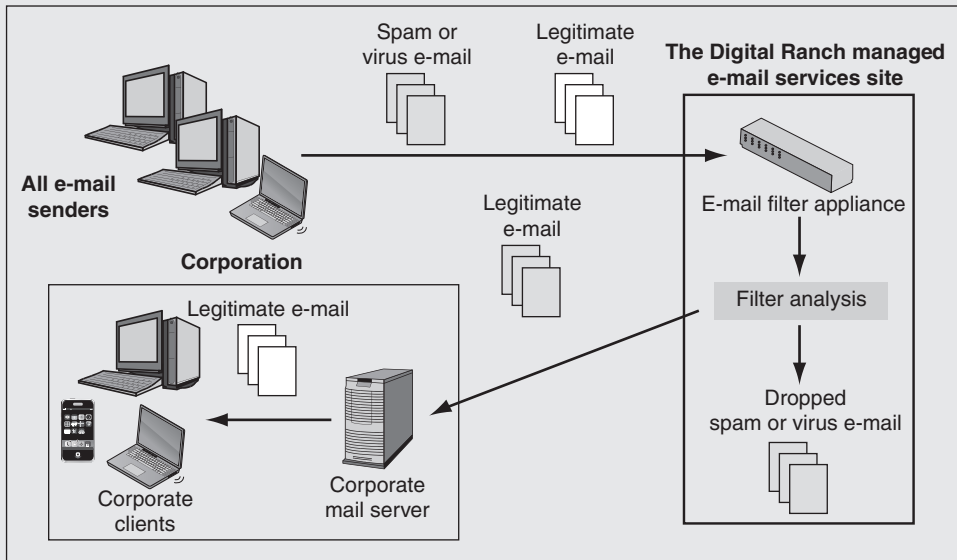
Spam or virus e-mail

Legitimate e-mail

The Digital Ranch managed e-mail services site

All e-mail senders

E-mail filter appliance

Legitimate e-mail

Corporation

Legitimate e-mail

Filter analysis

Dropped spam or virus e-mail

Corporate clients

Corporate mail server